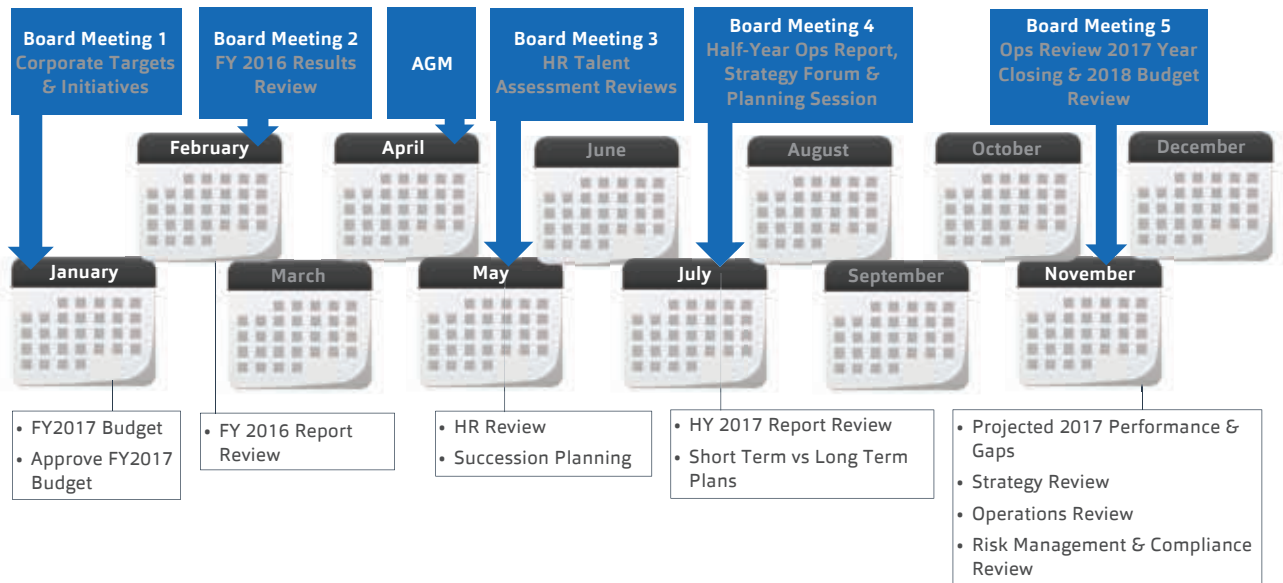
Board Meeting 1
Corporate Targets & Initiatives

Board Meeting 2
FY 2016 Results Review

AGM

Board Meeting 3
HR Talent Assessment Reviews

Board Meeting 4
Half-Year Ops Report, Strategy Forum & Planning Session

Board Meeting 5
Ops Review 2017 Year Closing & 2018 Budget Review

February

April

June

August

October

December

January

March

May

July

September

November

• FY2017 Budget
• Approve FY2017 Budget

• FY 2016 Report Review

• HR Review
• Succession Planning

• HY 2017 Report Review
• Short Term vs Long Term Plans

• Projected 2017 Performance & Gaps
• Strategy Review
• Operations Review
• Risk Management & Compliance Review